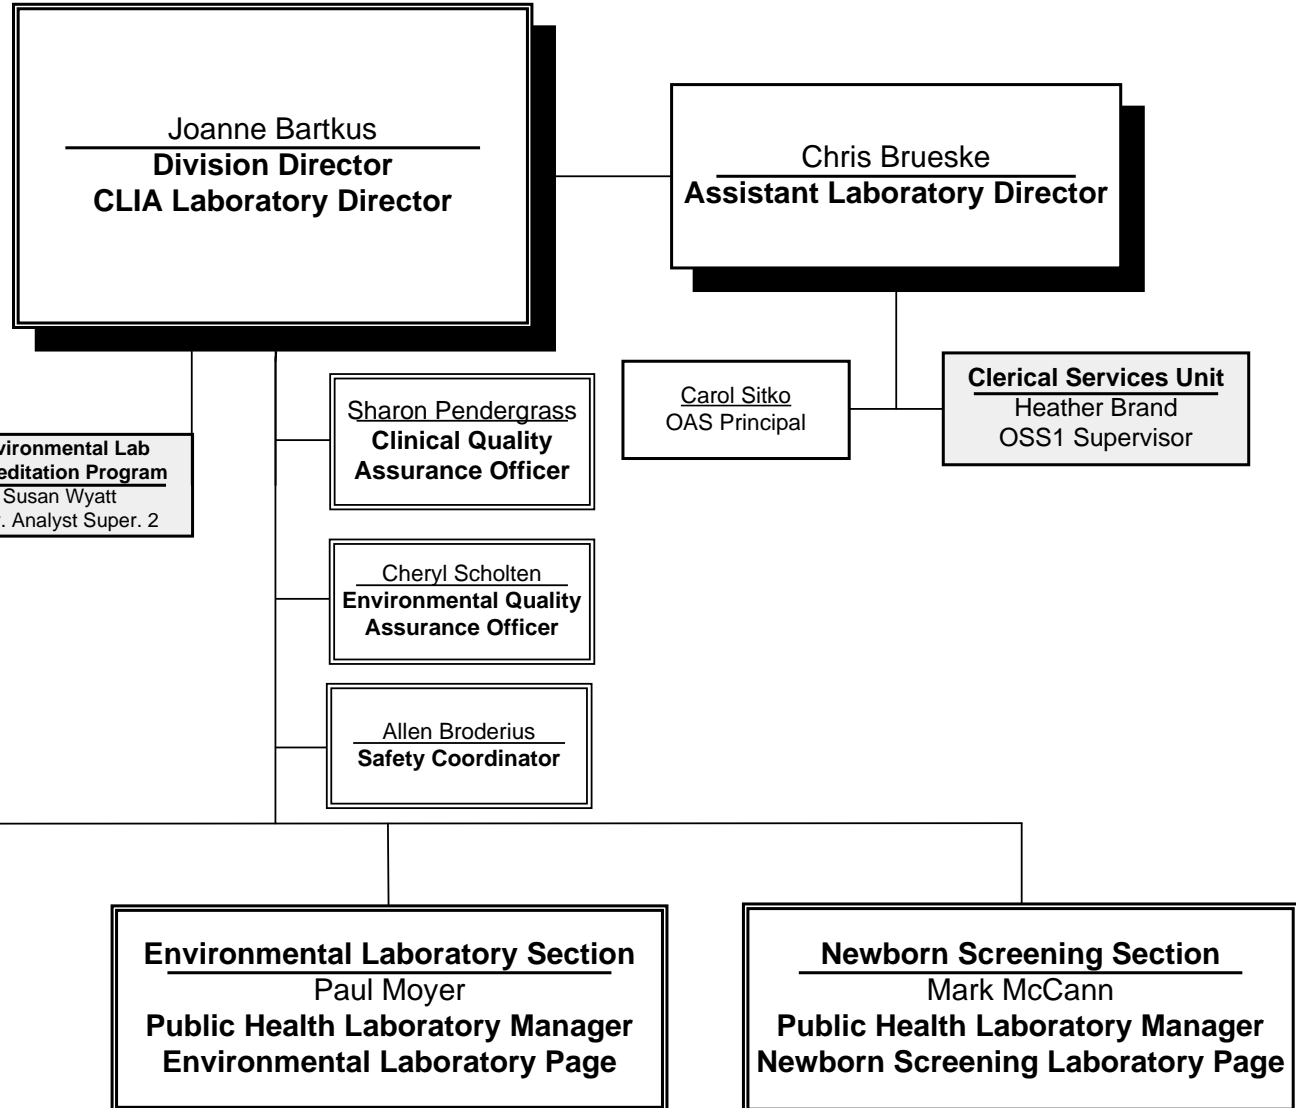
Joanne Bartkus
Division Director
CLIA Laboratory Director

Chris Brueske
Assistant Laboratory Director

Carol Sitko
OAS Principal

Clerical Services Unit
Heather Brand
OSS1 Supervisor

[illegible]vironmental Lab
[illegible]editation Program
Susan Wyatt
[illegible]. Analyst Super. 2

Sharon Pendergrass
Clinical Quality Assurance Officer

Cheryl Scholten
Environmental Quality Assurance Officer

Allen Broderius
Safety Coordinator

Environmental Laboratory Section
Paul Moyer
Public Health Laboratory Manager
Environmental Laboratory Page

Newborn Screening Section
Mark McCann
Public Health Laboratory Manager
Newborn Screening Laboratory Page